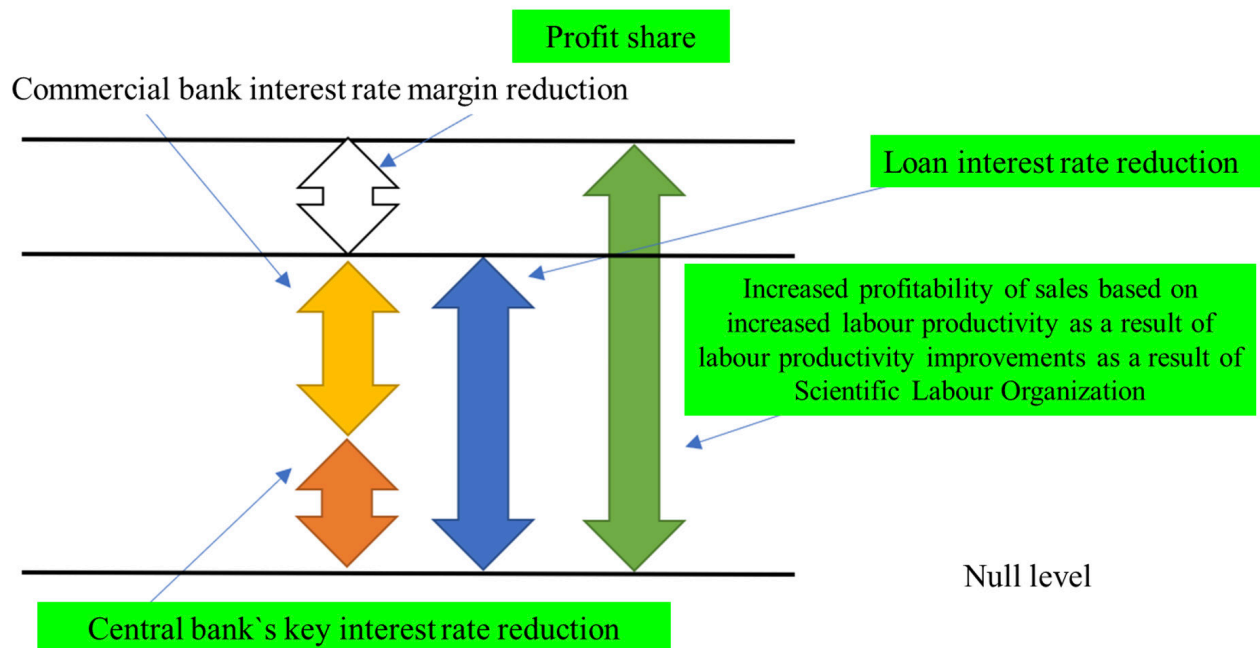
Profit share

Commercial bank interest rate margin reduction

Loan interest rate reduction

Increased profitability of sales based on increased labour productivity as a result of labour productivity improvements as a result of Scientific Labour Organization

Null level

Central bank`s key interest rate reduction